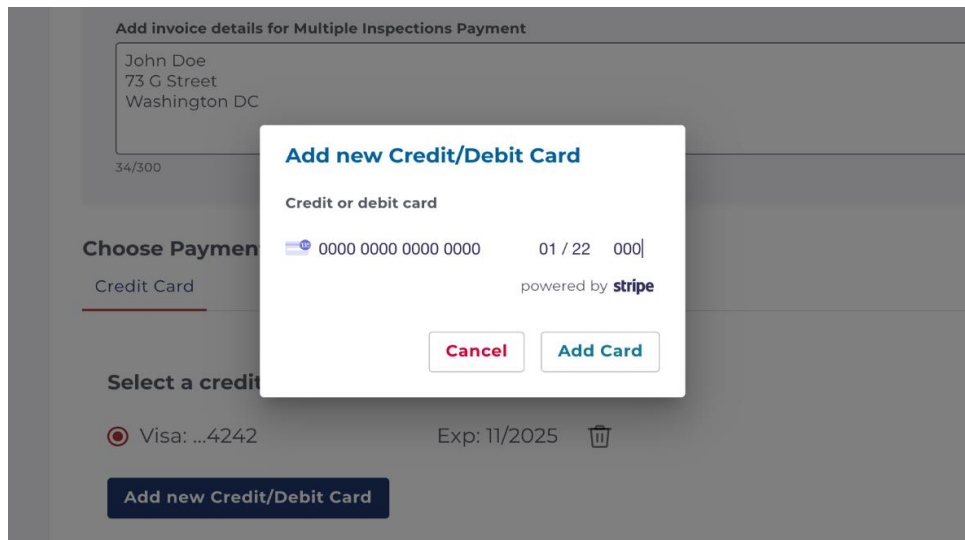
Add invoice details for Multiple Inspections Payment

John Doe
73 G Street
Washington DC

34/300

Choose Paymen

Credit Card

Select a credit

Visa: ...4242

Exp: 11/2025

Add new Credit/Debit Card

Add new Credit/Debit Card

Credit or debit card

0000 0000 0000 0000 01 / 22 000

powered by stripe

Cancel

Add Card